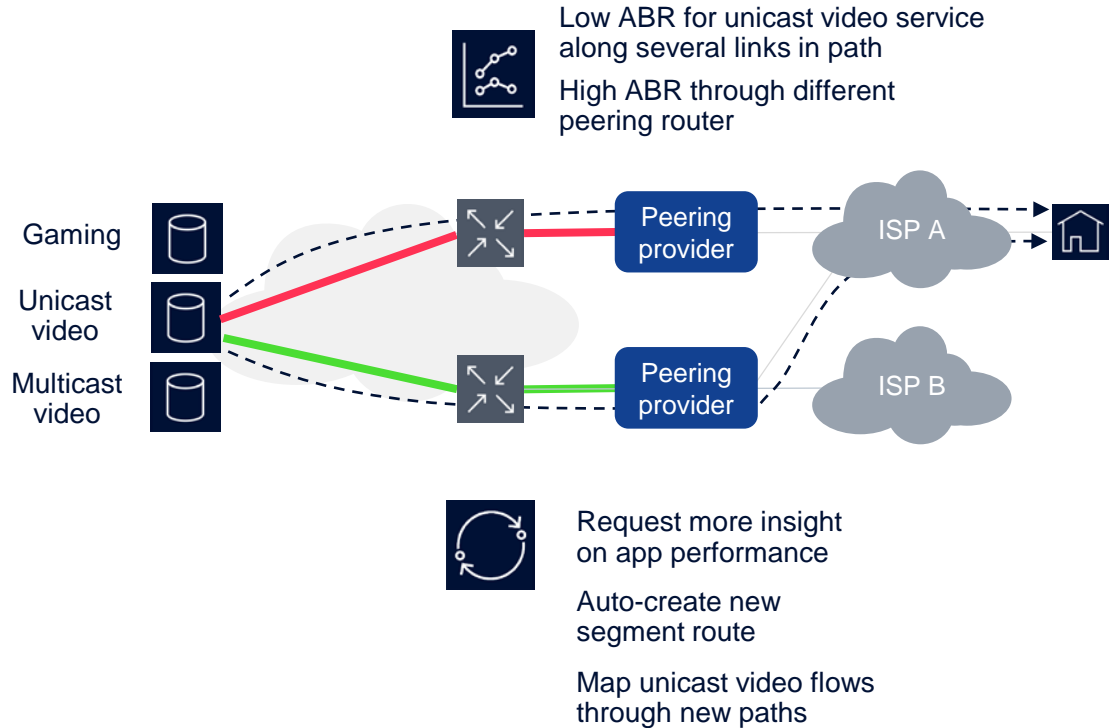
Low ABR for unicast video service along several links in path

High ABR through different peering router

Gaming

Unicast video

Multicast video

Peering provider

Peering provider

ISP A

ISP B

Request more insight on app performance

Auto-create new segment route

Map unicast video flows through new paths